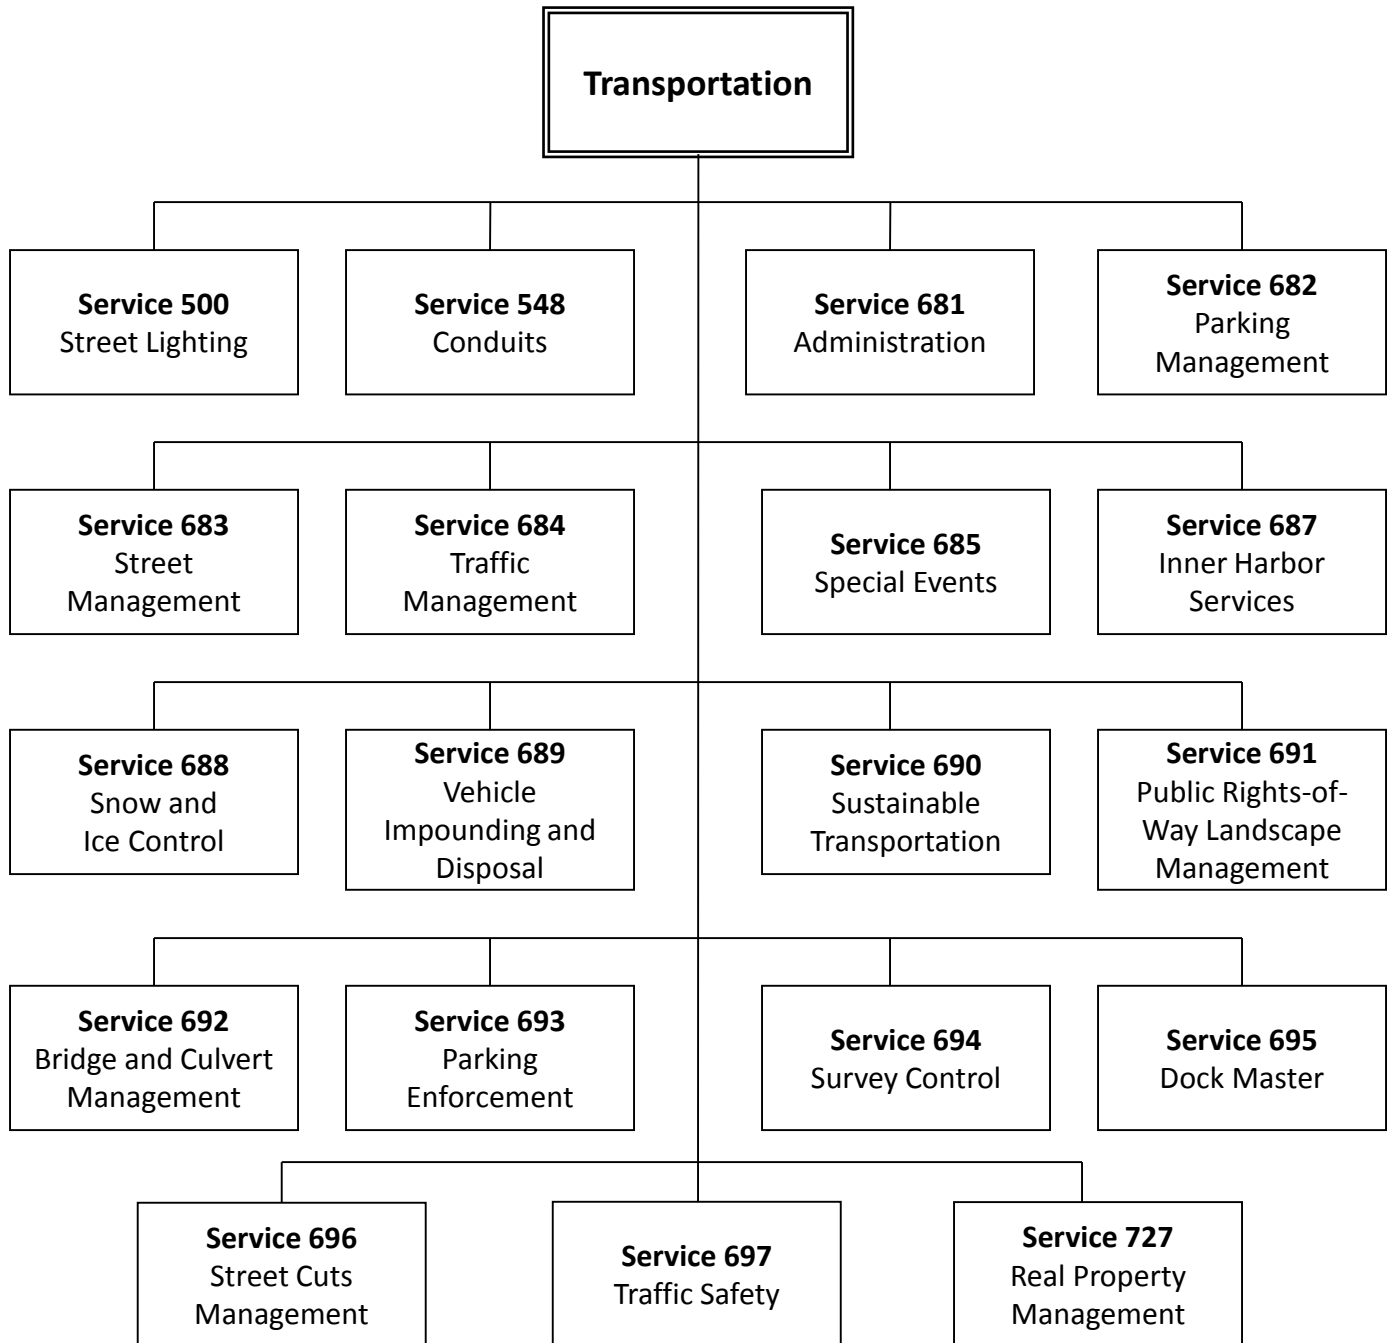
**Transportation**

**Service 500**
Street Lighting

**Service 548**
Conduits

**Service 681**
Administration

**Service 682**
Parking Management

**Service 683**
Street Management

**Service 684**
Traffic Management

**Service 685**
Special Events

**Service 687**
Inner Harbor Services

**Service 688**
Snow and Ice Control

**Service 689**
Vehicle Impounding and Disposal

**Service 690**
Sustainable Transportation

**Service 691**
Public Rights-of-Way Landscape Management

**Service 692**
Bridge and Culvert Management

**Service 693**
Parking Enforcement

**Service 694**
Survey Control

**Service 695**
Dock Master

**Service 696**
Street Cuts Management

**Service 697**
Traffic Safety

**Service 727**
Real Property Management